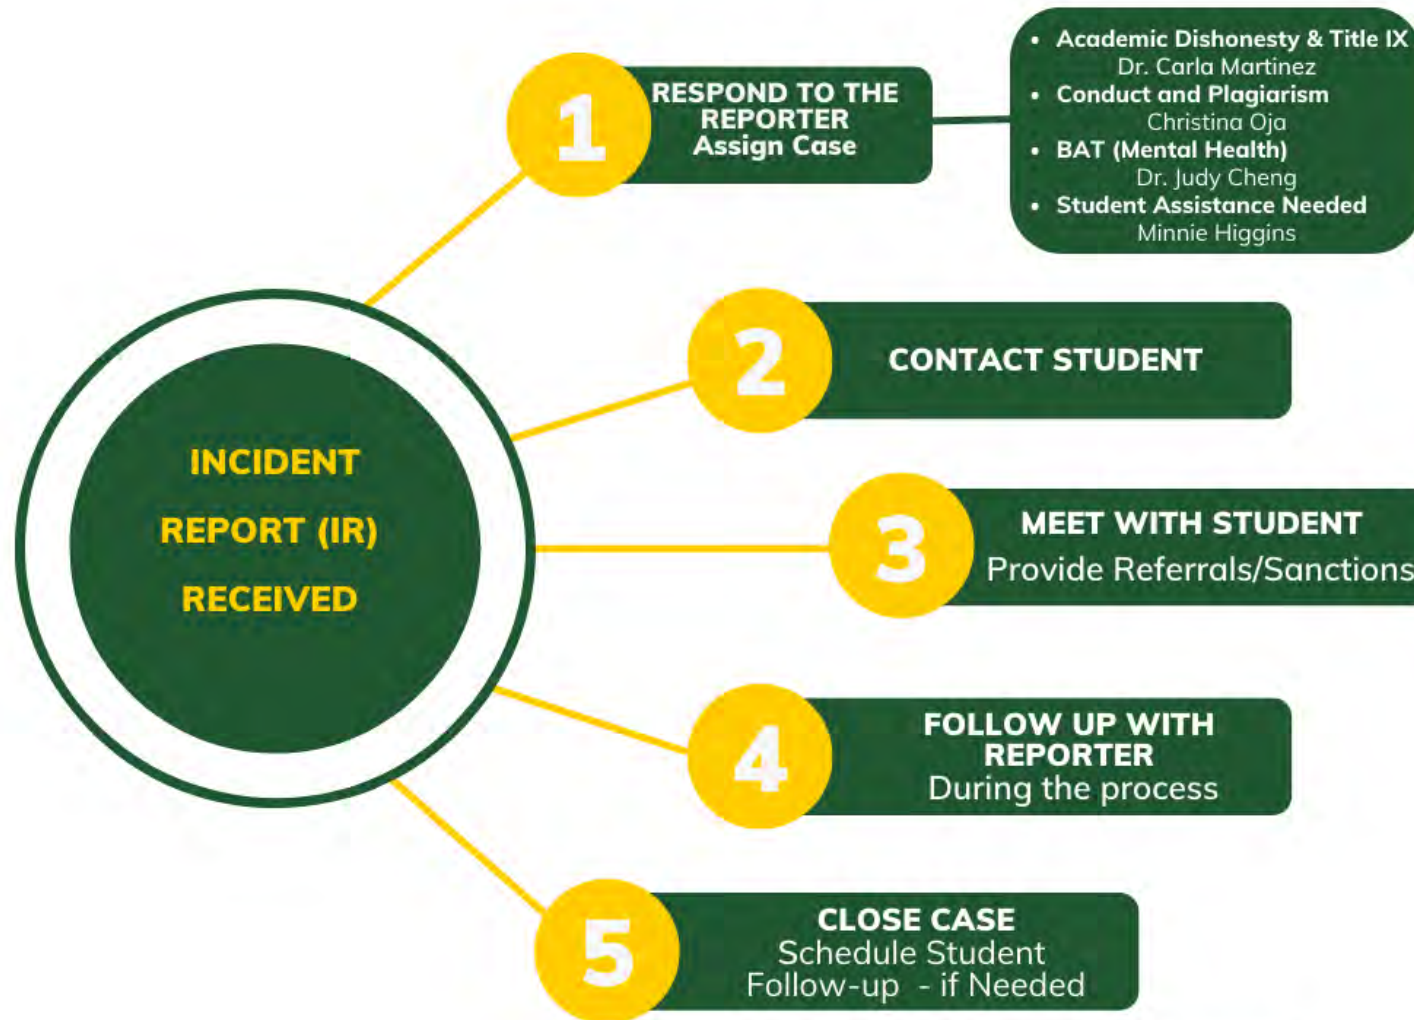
INCIDENT REPORT (IR) RECEIVED

1
RESPOND TO THE REPORTER
Assign Case

• Academic Dishonesty & Title IX
Dr. Carla Martinez
• Conduct and Plagiarism
Christina Oja
• BAT (Mental Health)
Dr. Judy Cheng
• Student Assistance Needed
Minnie Higgins

2
CONTACT STUDENT

3
MEET WITH STUDENT
Provide Referrals/Sanctions

4
FOLLOW UP WITH REPORTER
During the process

5
CLOSE CASE
Schedule Student Follow-up - if Needed